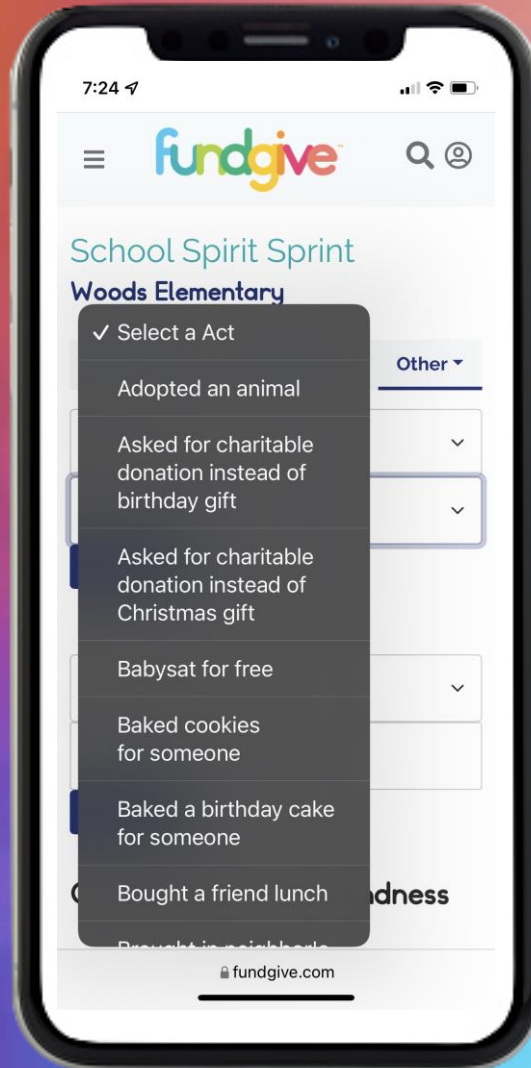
7:24

fundgive

School Spirit Sprint
Woods Elementary

✓ Select a Act
Adopted an animal
Asked for charitable donation instead of birthday gift
Asked for charitable donation instead of Christmas gift
Babysat for free
Baked cookies for someone
Baked a birthday cake for someone
Bought a friend lunch
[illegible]

Other

C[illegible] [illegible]dness

fundgive.com